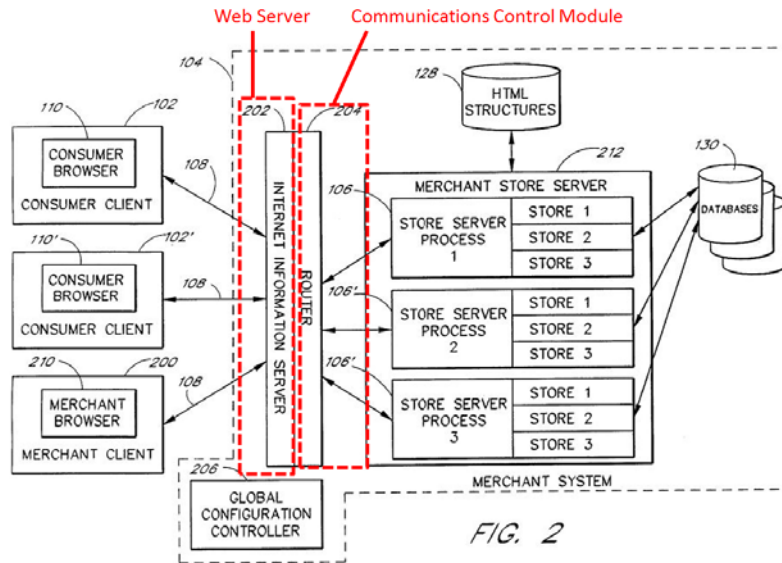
Web Server

Communications Control Module

104

128

HTML STRUCTURES

110

102

CONSUMER BROWSER

CONSUMER CLIENT

108

202

204

212

130

MERCHANT STORE SERVER

106

STORE SERVER PROCESS 1

STORE 1

STORE 2

STORE 3

DATABASES

INTERNET INFORMATION SERVER

ROUTER

110'

102'

CONSUMER BROWSER

CONSUMER CLIENT

108

106'

STORE SERVER PROCESS 2

STORE 1

STORE 2

STORE 3

210

200

MERCHANT BROWSER

MERCHANT CLIENT

108

106'

STORE SERVER PROCESS 3

STORE 1

STORE 2

STORE 3

206

MERCHANT SYSTEM

GLOBAL CONFIGURATION CONTROLLER

FIG. 2